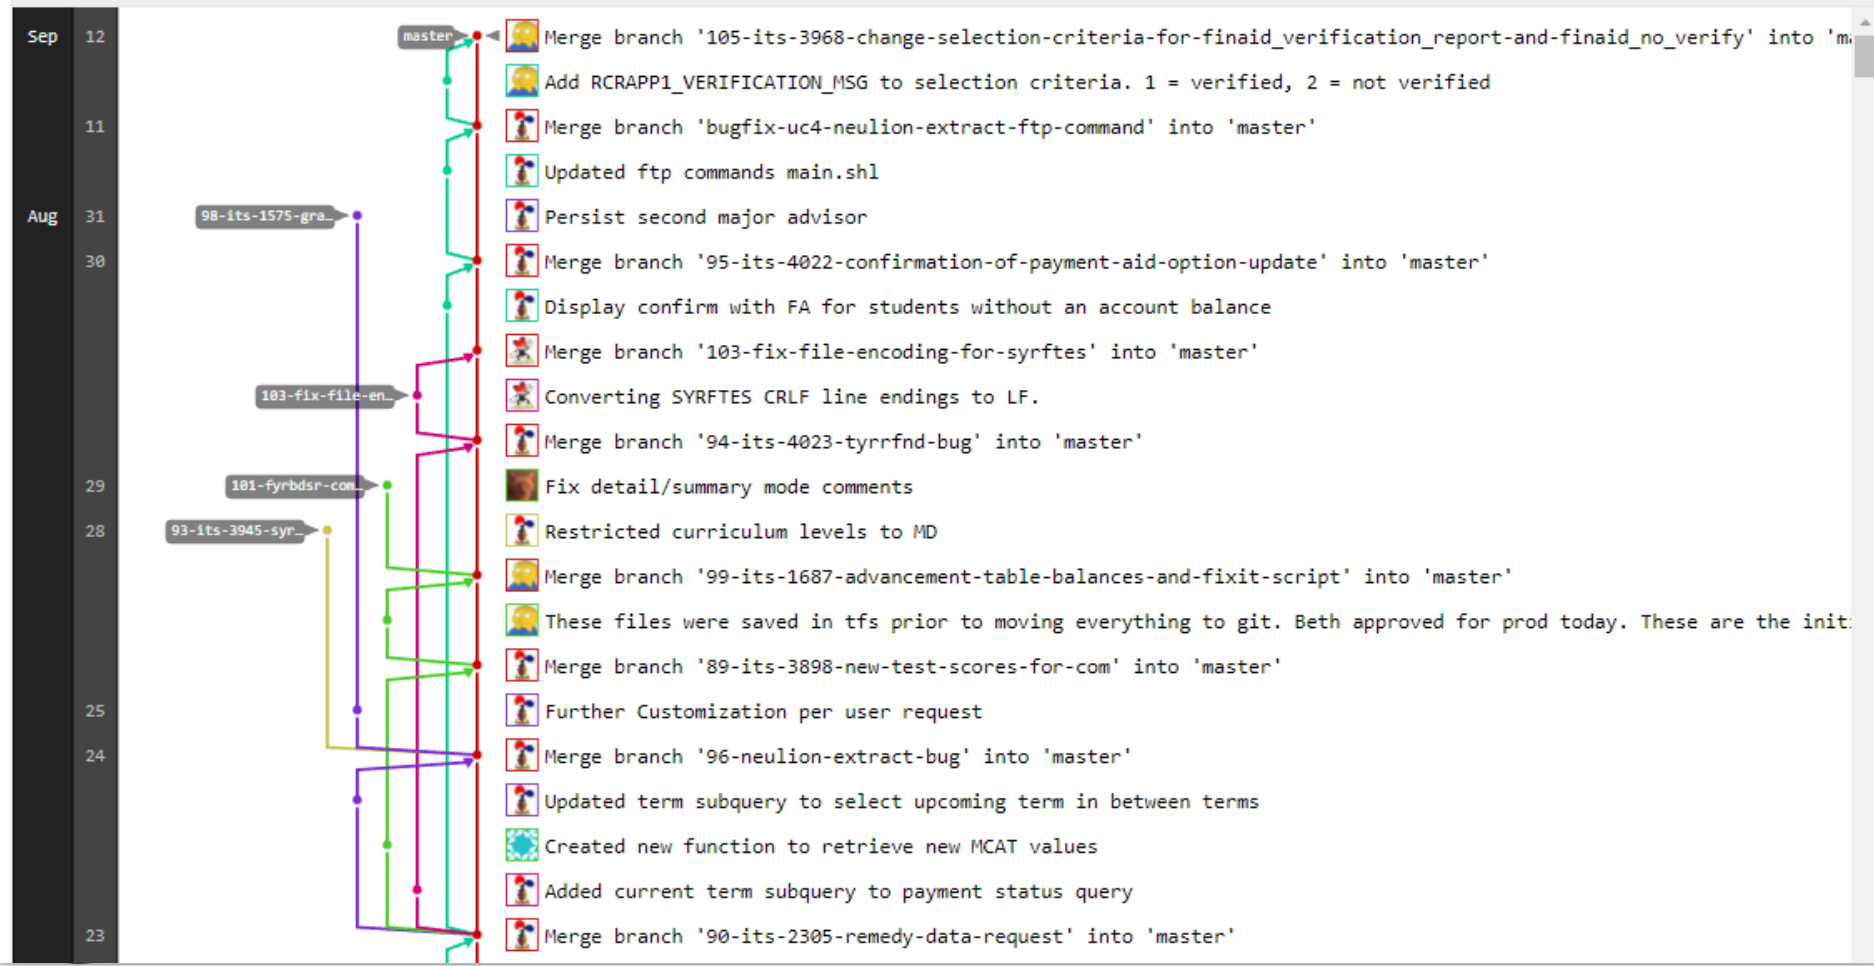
Sep 12 master Merge branch '105-its-3968-change-selection-criteria-for-finaid_verification_report-and-finaid_no_verify' into 'm

Add RCRAPP1_VERIFICATION_MSG to selection criteria. 1 = verified, 2 = not verified

11 Merge branch 'bugfix-uc4-neulion-extract-ftp-command' into 'master'

Updated ftp commands main.shl

Aug 31 98-its-1575-gra… Persist second major advisor

30 Merge branch '95-its-4022-confirmation-of-payment-aid-option-update' into 'master'

Display confirm with FA for students without an account balance

Merge branch '103-fix-file-encoding-for-syrftes' into 'master'

103-fix-file-en… Converting SYRFTES CRLF line endings to LF.

Merge branch '94-its-4023-tyrrfnd-bug' into 'master'

29 101-fyrbdsr-com… Fix detail/summary mode comments

28 93-its-3945-syr… Restricted curriculum levels to MD

Merge branch '99-its-1687-advancement-table-balances-and-fixit-script' into 'master'

These files were saved in tfs prior to moving everything to git. Beth approved for prod today. These are the init

Merge branch '89-its-3898-new-test-scores-for-com' into 'master'

25 Further Customization per user request

24 Merge branch '96-neulion-extract-bug' into 'master'

Updated term subquery to select upcoming term in between terms

Created new function to retrieve new MCAT values

Added current term subquery to payment status query

23 Merge branch '90-its-2305-remedy-data-request' into 'master'